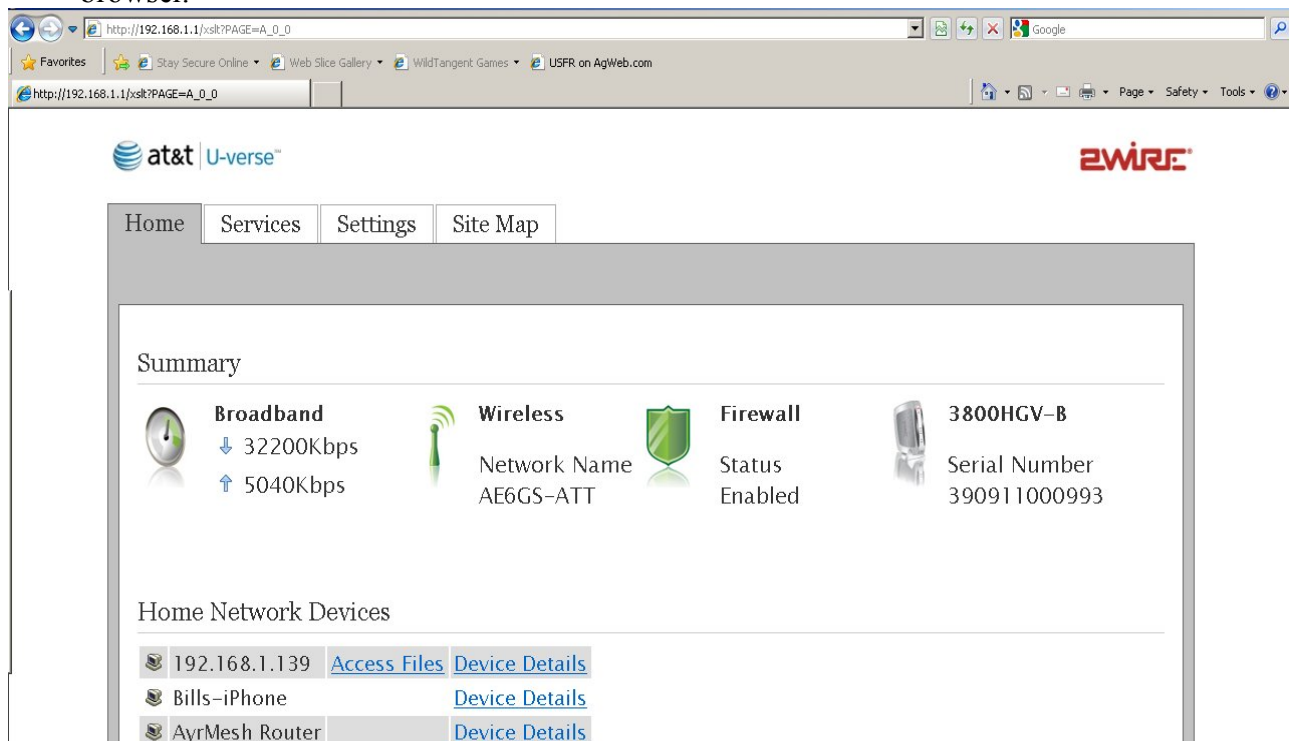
browser.

http://192.168.1.1/xslt?PAGE=A_0_0

Google

Favorites | Stay Secure Online ▾ | Web Slice Gallery ▾ | WildTangent Games ▾ | USFR on AgWeb.com

http://192.168.1.1/xslt?PAGE=A_0_0

Page ▾ Safety ▾ Tools ▾

at&t | U-verse™

2WIRE®

Home | Services | Settings | Site Map

Summary

Broadband
↓ 32200Kbps
↑ 5040Kbps

Wireless
Network Name
AE6GS-ATT

Firewall
Status
Enabled

3800HGV-B
Serial Number
390911000993

Home Network Devices

| | | |
|---|---|---|
| 192.168.1.139 | Access Files | Device Details |
| Bills-iPhone | | Device Details |
| AyrMesh Router | | Device Details |